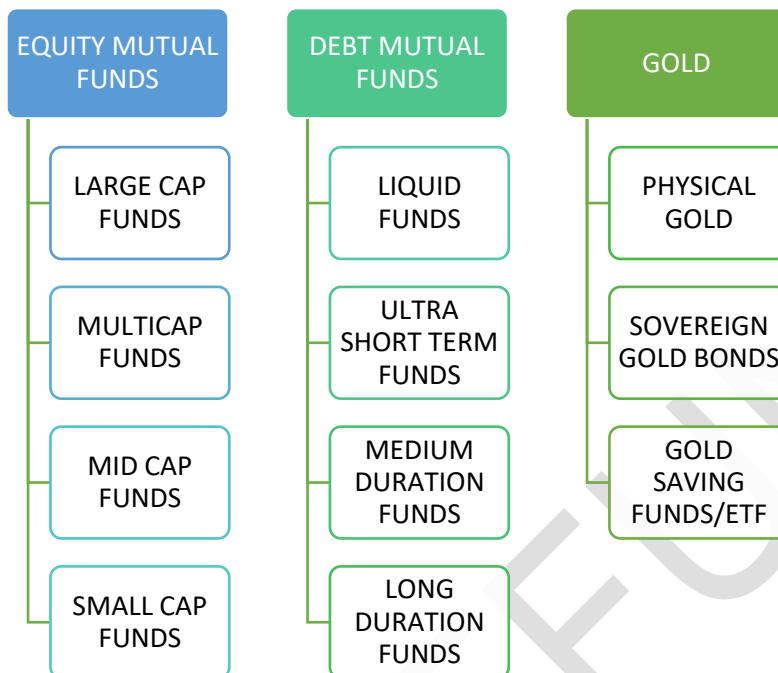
EQUITY MUTUAL FUNDS

LARGE CAP FUNDS

MULTICAP FUNDS

MID CAP FUNDS

SMALL CAP FUNDS

DEBT MUTUAL FUNDS

LIQUID FUNDS

ULTRA SHORT TERM FUNDS

MEDIUM DURATION FUNDS

LONG DURATION FUNDS

GOLD

PHYSICAL GOLD

SOVEREIGN GOLD BONDS

GOLD SAVING FUNDS/ETF

FU